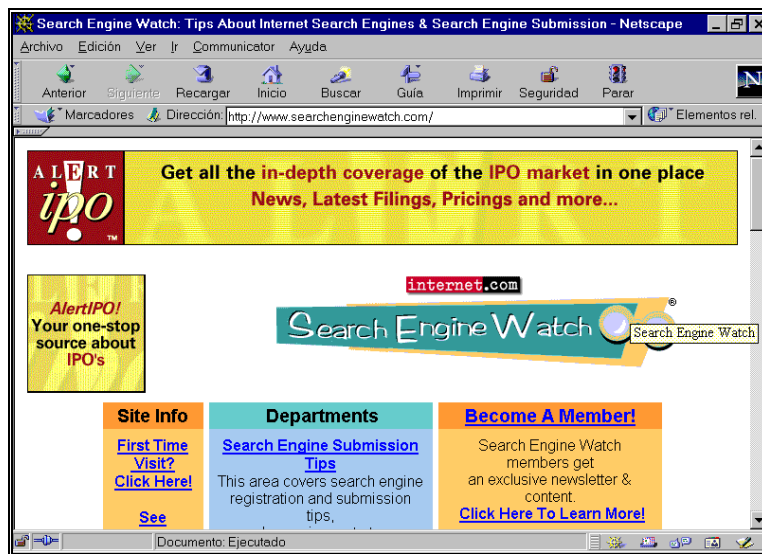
Search Engine Watch: Tips About Internet Search Engines & Search Engine Submission - Netscape

Archivo Edición Ver Ir Communicator Ayuda

Anterior Siguiente Recargar Inicio Buscar Guía Imprimir Seguridad Parar

Marcadores Dirección: http://www.searchenginewatch.com/ Elementos rel.

ALERT ipo TM

Get all the in-depth coverage of the IPO market in one place
News, Latest Filings, Pricings and more...

AlertIPO! Your one-stop source about IPO's

internet.com

Search Engine Watch ®

Search Engine Watch

| Site Info | Departments | Become A Member! |
|---|---|---|
| First Time Visit? Click Here! See | Search Engine Submission Tips This area covers search engine registration and submission tips, | Search Engine Watch members get an exclusive newsletter & content. Click Here To Learn More! |

Documento: Ejecutado